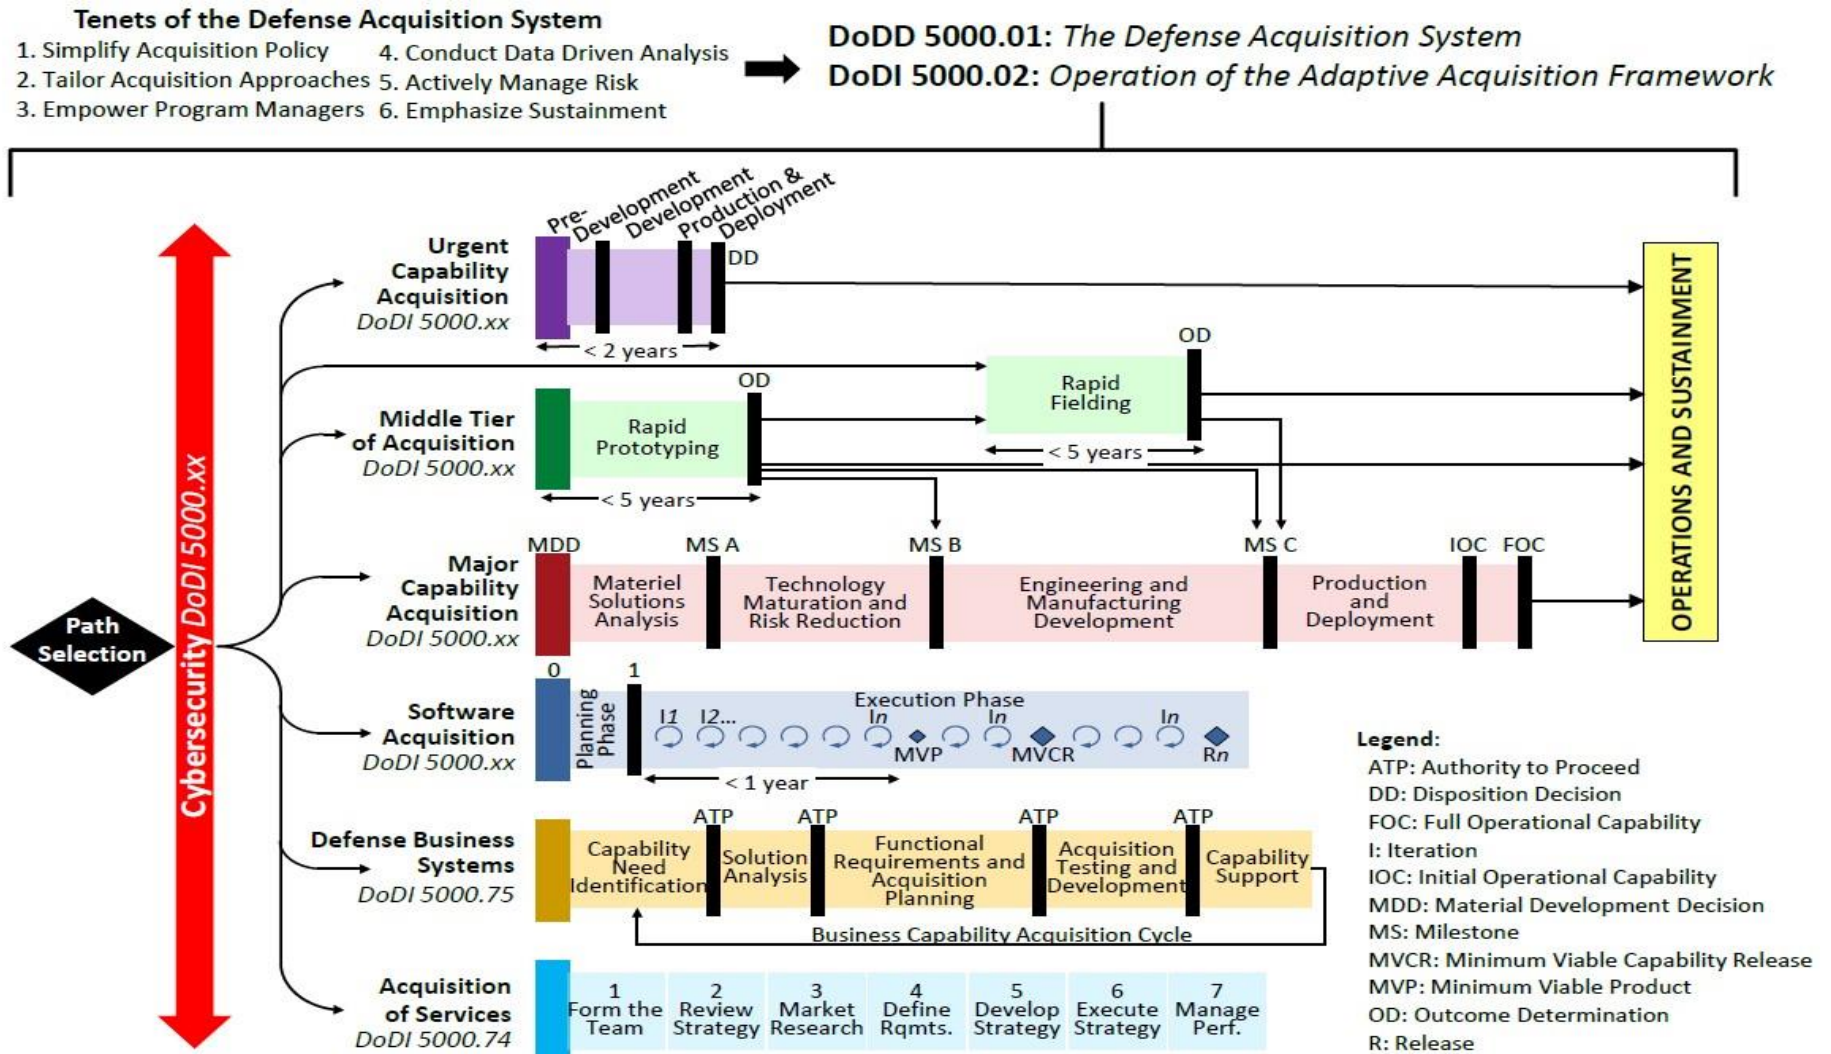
Tenets of the Defense Acquisition System
1. Simplify Acquisition Policy
2. Tailor Acquisition Approaches
3. Empower Program Managers
4. Conduct Data Driven Analysis
5. Actively Manage Risk
6. Emphasize Sustainment

DoDD 5000.01: The Defense Acquisition System
DoDI 5000.02: Operation of the Adaptive Acquisition Framework

Path Selection

Cybersecurity DoDI 5000.xx

Urgent Capability Acquisition
DoDI 5000.xx
Pre-Development
Development
Production & Deployment
DD
< 2 years

Middle Tier of Acquisition
DoDI 5000.xx
Rapid Prototyping
OD
< 5 years
Rapid Fielding
OD
< 5 years

Major Capability Acquisition
DoDI 5000.xx
MDD
Materiel Solutions Analysis
MS A
Technology Maturation and Risk Reduction
MS B
Engineering and Manufacturing Development
MS C
Production and Deployment
IOC
FOC

Software Acquisition
DoDI 5000.xx
0
Planning Phase
1
Execution Phase
I1 I2... In In In
MVP MVCR Rn
< 1 year

Defense Business Systems
DoDI 5000.75
Capability Need Identification
ATP
Solution Analysis
ATP
Functional Requirements and Acquisition Planning
ATP
Acquisition Testing and Development
ATP
Capability Support
Business Capability Acquisition Cycle

Acquisition of Services
DoDI 5000.74
1 Form the Team
2 Review Strategy
3 Market Research
4 Define Rqmts.
5 Develop Strategy
6 Execute Strategy
7 Manage Perf.

OPERATIONS AND SUSTAINMENT

Legend:
ATP: Authority to Proceed
DD: Disposition Decision
FOC: Full Operational Capability
I: Iteration
IOC: Initial Operational Capability
MDD: Material Development Decision
MS: Milestone
MVCR: Minimum Viable Capability Release
MVP: Minimum Viable Product
OD: Outcome Determination
R: Release